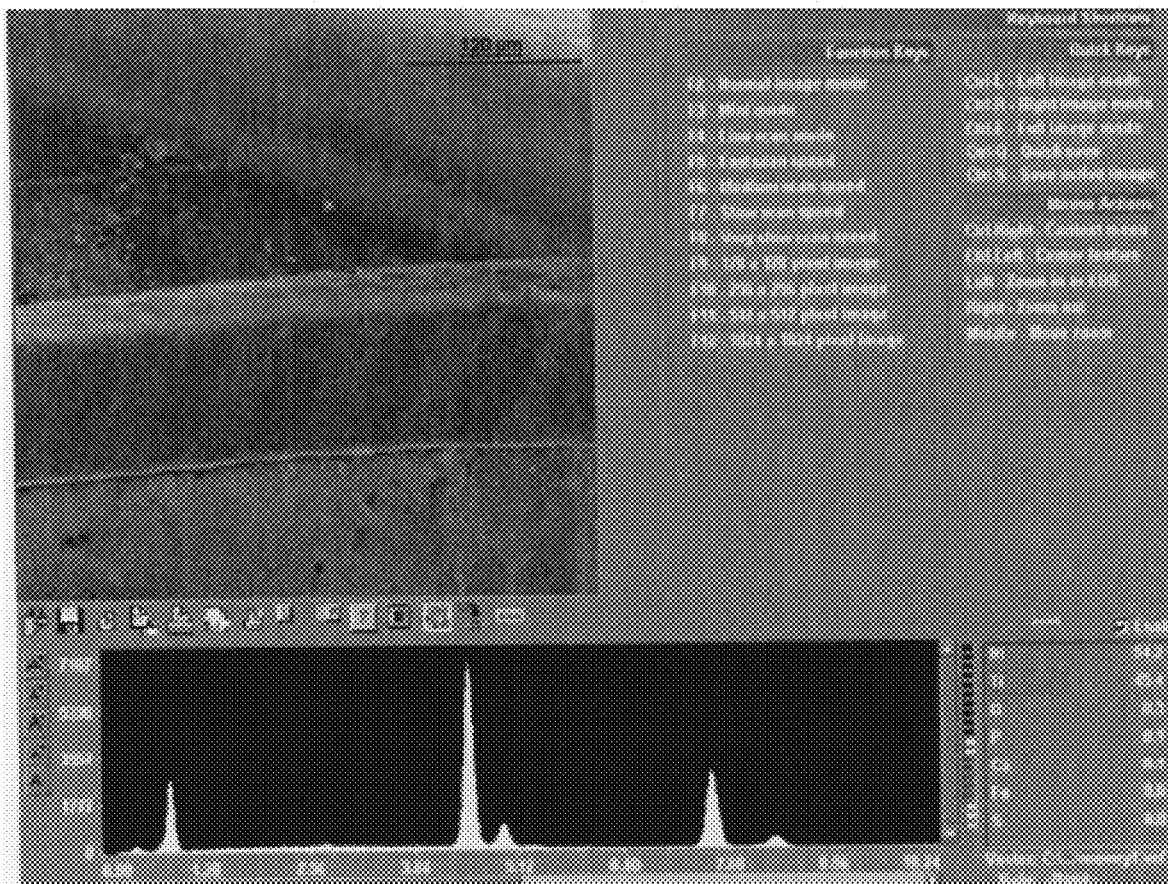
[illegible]

Keyboard Shortcuts
Function Keys
Quick Keys

F2 - Normal image mode
F3 - Mini mode
F4 - Line scan mode
F5 - Fastest scan speed
F6 - Medium scan speed
F7 - Slow scan speed
F8 - Very slow scan speed
F9 - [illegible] pixel image
F10 - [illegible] pixel image
F11 - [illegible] pixel image
F12 - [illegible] pixel image

Ctrl L - Left image mode
Ctrl R - Right image mode
Ctrl F - Full image mode
Ctrl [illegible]
Ctrl S - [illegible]
Mouse Actions
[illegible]
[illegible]
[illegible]
Right - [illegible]
Middle - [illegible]

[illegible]